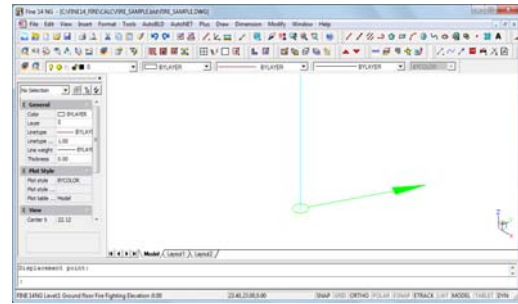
Fine 14 NG - [C:\FINE14_FIRECALC\FIRE_SAMPLE.dwg\FIRE_SAMPLE.DWG]

File Edit View Insert Format Tools AutoBLD AutoNET Plus Draw Dimension Modify Window Help

BYLAYER

BYLAYER

BYLAYER

BYCOLOR

No Selection

General

Color BYLAYER

Layer 0

Linetype BYLAY

Linetype ... 1.00

Line weight BYLAY

Thickness 0.00

Plot Style

Plot style BYCOLOR

Plot style ...

Plot table ... Model

View

Center X 22.12

Model Layout1 Layout2

Displacement point:

FINE 14NG Level1 Ground Floor Fire Fighting Elevation 0.00

23.40,23.00,0.00

SNAP GRID ORTHO POLAR OSNAP OTRACK LWT MODEL TABLET DYN